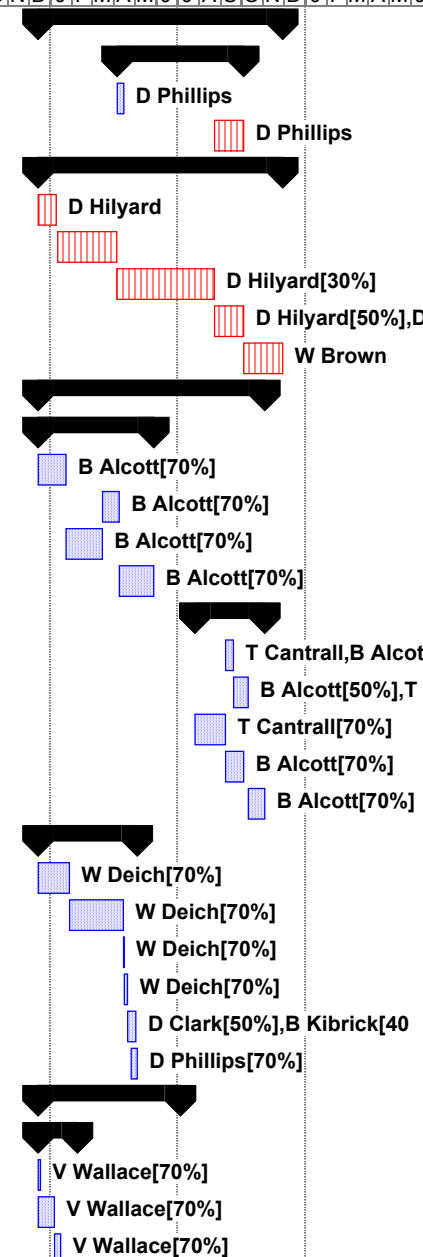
N D J F M A M J J A S O N D J F M A M J

D Phillips

D Phillips

D Hilyard

D Hilyard[30%]

D Hilyard[50%],D

W Brown

B Alcott[70%]

B Alcott[70%]

B Alcott[70%]

B Alcott[70%]

T Cantrall,B Alcot

B Alcott[50%],T

T Cantrall[70%]

B Alcott[70%]

B Alcott[70%]

W Deich[70%]

W Deich[70%]

W Deich[70%]

W Deich[70%]

D Clark[50%],B Kibrick[40

D Phillips[70%]

V Wallace[70%]

V Wallace[70%]

V Wallace[70%]